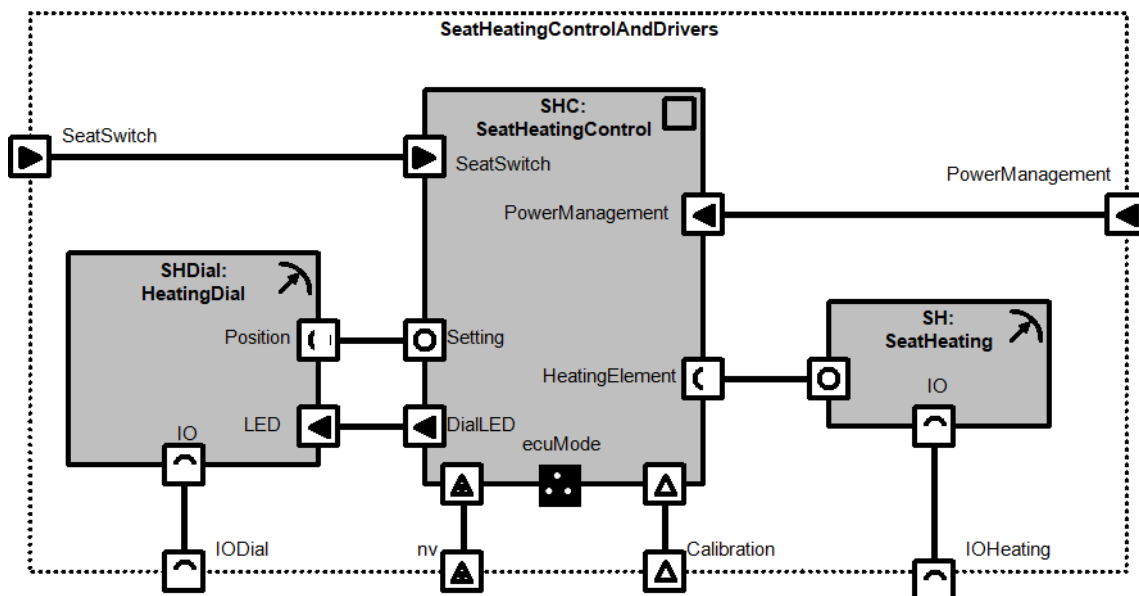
SeatHeatingControlAndDrivers

SeatSwitch

SHC:
SeatHeatingControl

SeatSwitch

PowerManagement

PowerManagement

SHDial:
HeatingDial

Position

Setting

SH:
SeatHeating

HeatingElement

IO

LED

DialLED

IO

ecuMode

IODial

nv

Calibration

IOHeating